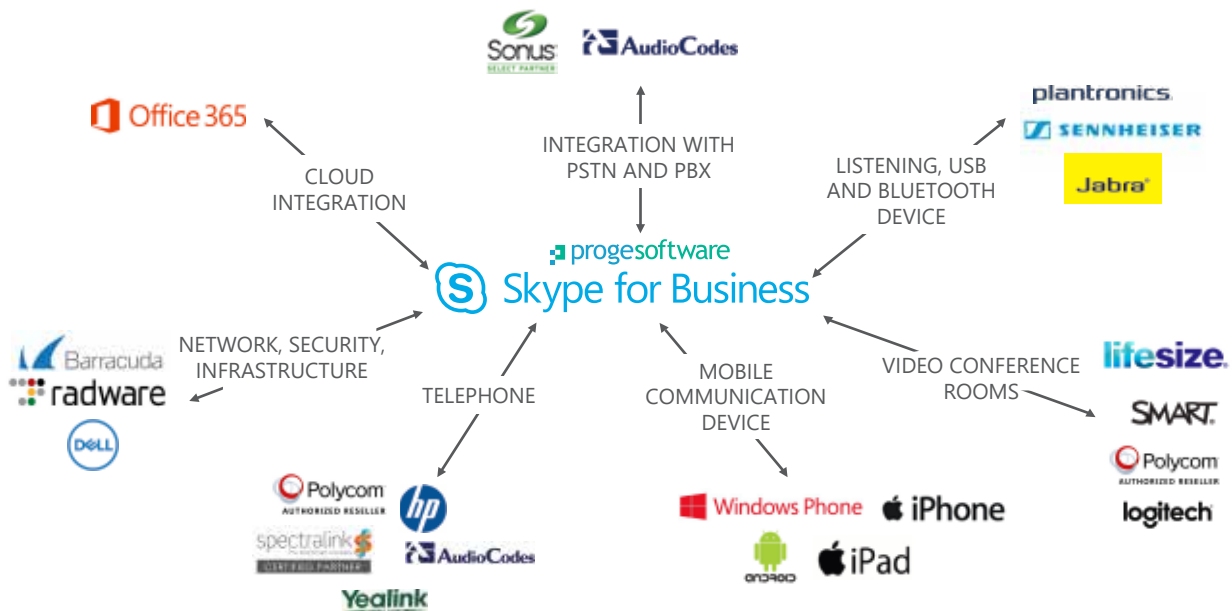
Sonus
SELECT PARTNER
AudioCodes

Office 365

INTEGRATION WITH PSTN AND PBX

plantronics.
SENNHEISER
Jabra

CLOUD INTEGRATION

LISTENING, USB AND BLUETOOTH DEVICE

progesoftware
Skype for Business

NETWORK, SECURITY, INFRASTRUCTURE

Barracuda
radware
DELL

TELEPHONE

MOBILE COMMUNICATION DEVICE

VIDEO CONFERENCE ROOMS

lifesize.
SMART.
Polycom
AUTHORIZED RESELLER
logitech

Polycom
AUTHORIZED RESELLER
hp
spectralink
CERTIFIED PARTNER
AudioCodes
Yealink

Windows Phone
iPhone
ANDROID
iPad